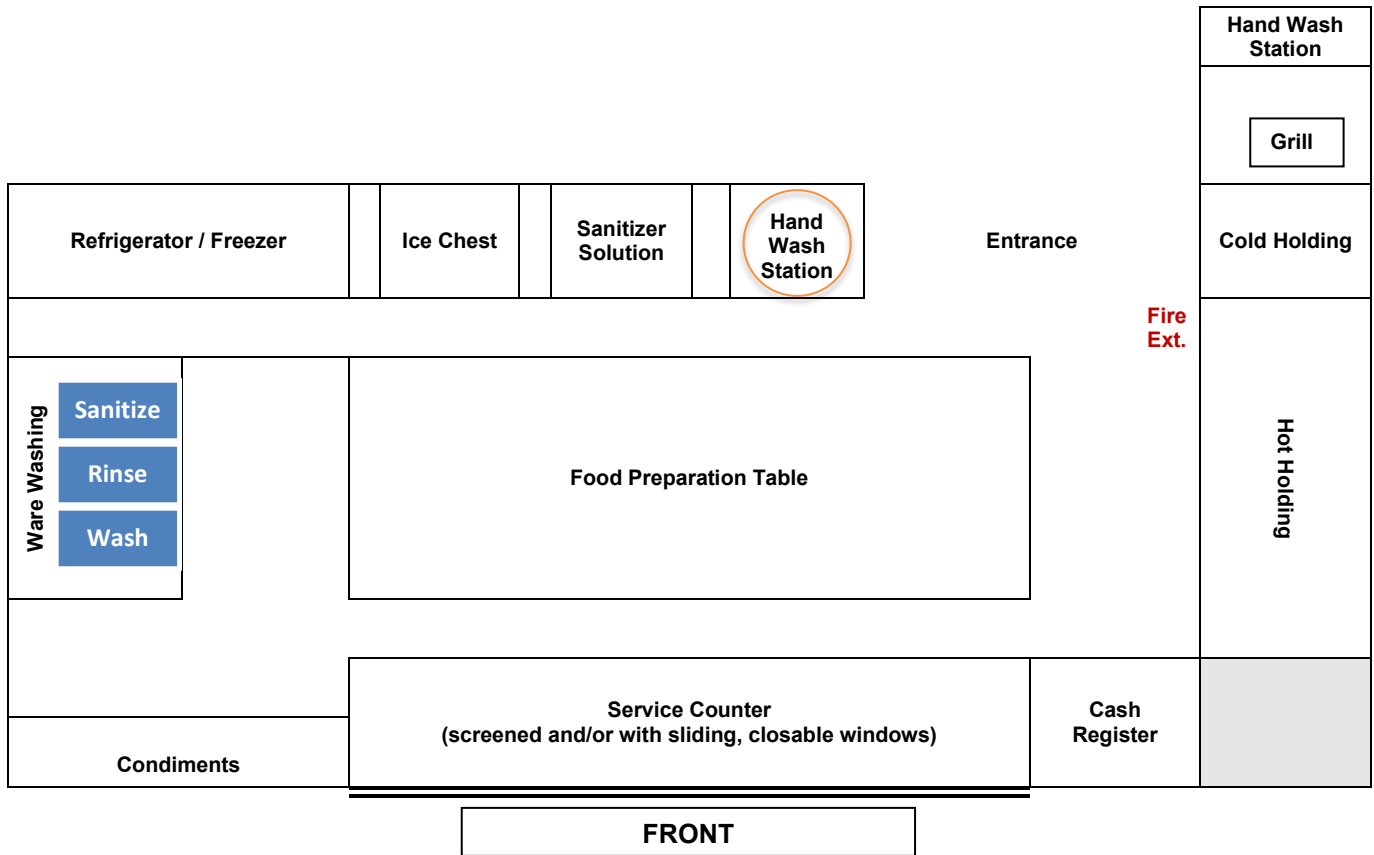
Hand Wash Station

Grill

Refrigerator / Freezer

Ice Chest

Sanitizer Solution

Hand Wash Station

Entrance

Cold Holding

Fire Ext.

Ware Washing

Sanitize

Rinse

Wash

Food Preparation Table

Hot Holding

Service Counter
(screened and/or with sliding, closable windows)

Cash Register

Condiments

FRONT